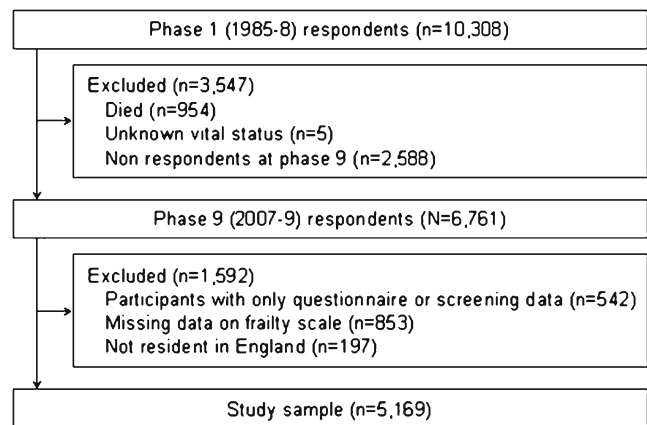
Phase 1 (1985-8) respondents (n=10,308)

Excluded (n=3,547)
Died (n=954)
Unknown vital status (n=5)
Non respondents at phase 9 (n=2,588)

Phase 9 (2007-9) respondents (N=6,761)

Excluded (n=1,592)
Participants with only questionnaire or screening data (n=542)
Missing data on frailty scale (n=853)
Not resident in England (n=197)

Study sample (n=5,169)